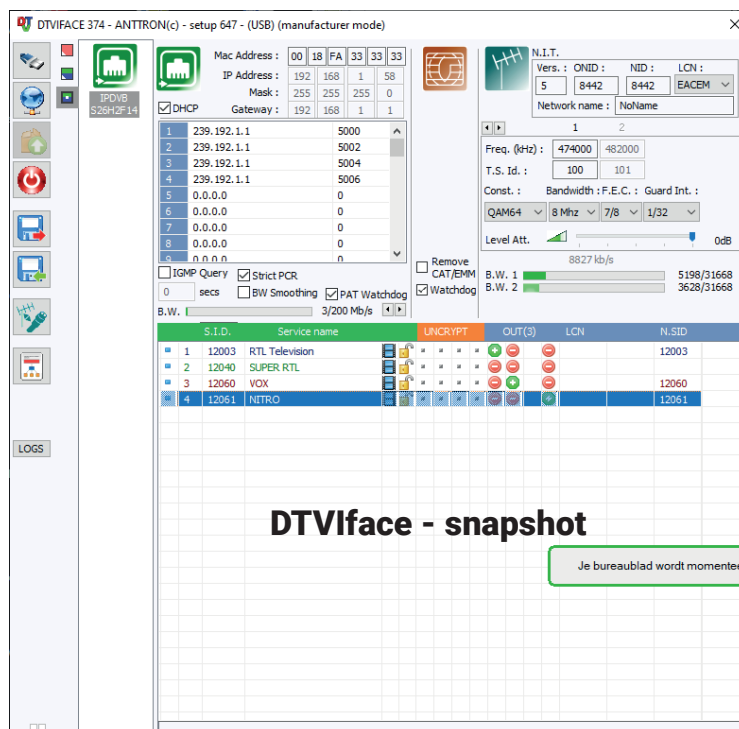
DTVIFACE 374 - ANTTRON(c) - setup 647 - (USB) (manufacturer mode)

X

IPDVB S26H2F14

LOGS

Mac Address : 00 18 FA 33 33 33
IP Address : 192 168 1 58
Mask : 255 255 255 0
Gateway : 192 168 1 1
DHCP

| | | |
|---|---|---|
| 1 | 239.192.1.1 | 5000 |
| 2 | 239.192.1.1 | 5002 |
| 3 | 239.192.1.1 | 5004 |
| 4 | 239.192.1.1 | 5006 |
| 5 | 0.0.0.0 | 0 |
| 6 | 0.0.0.0 | 0 |
| 7 | 0.0.0.0 | 0 |
| 8 | 0.0.0.0 | 0 |
| 9 | 0.0.0.0 | 0 |

IGMP Query
Strict PCR
0 secs
BW Smoothing
PAT Watchdog
B.W. 3/200 Mb/s

Remove CAT/EMM
Watchdog

N.I.T.
Vers. : 5
ONID : 8442
NID : 8442
LCN : EACEM
Network name : NoName

1 2
Freq. (kHz) : 474000 482000
T.S. Id. : 100 101
Const. : QAM64
Bandwidth : 8 Mhz
F.E.C. : 7/8
Guard Int. : 1/32
Level Att. 0dB
8827 kb/s
B.W. 1 5198/31668
B.W. 2 3628/31668

| | S.I.D. | Service name | UNCRYPT | OUT(3) | LCN | N.SID |
|---|---|---|---|---|---|---|
| 1 | 12003 | RTL Television | | | | 12003 |
| 2 | 12040 | SUPER RTL | | | | |
| 3 | 12060 | VOX | | | | 12060 |
| 4 | 12061 | NITRO | | | | 12061 |

DTVIface - snapshot

Je bureaublad wordt momentee